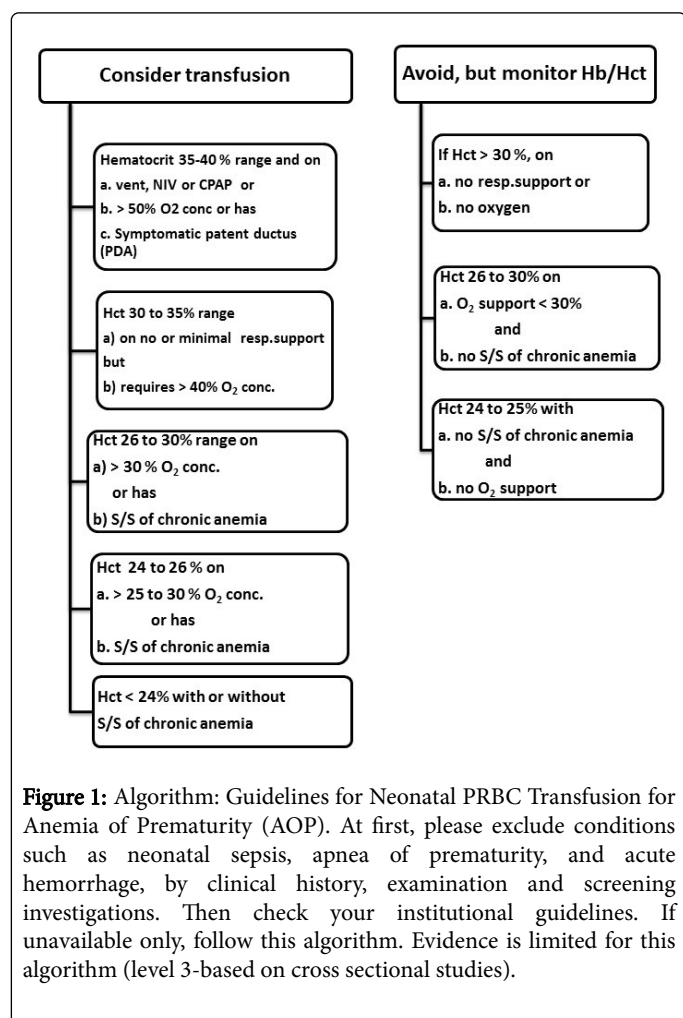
Consider transfusion

Hematocrit 35-40 % range and on
a. vent, NIV or CPAP or
b. > 50% O2 conc or has
c. Symptomatic patent ductus (PDA)

Hct 30 to 35% range
a) on no or minimal resp.support but
b) requires > 40% $O_2$ conc.

Hct 26 to 30% range on
a) > 30 % $O_2$ conc.
or has
b) S/S of chronic anemia

Hct 24 to 26 % on
a. > 25 to 30 % $O_2$ conc.
or has
b. S/S of chronic anemia

Hct < 24% with or without S/S of chronic anemia

Avoid, but monitor Hb/Hct

If Hct > 30 %, on
a. no resp.support or
b. no oxygen

Hct 26 to 30% on
a. $O_2$ support < 30%
and
b. no S/S of chronic anemia

Hct 24 to 25% with
a. no S/S of chronic anemia
and
b. no $O_2$ support

Figure 1: Algorithm: Guidelines for Neonatal PRBC Transfusion for Anemia of Prematurity (AOP). At first, please exclude conditions such as neonatal sepsis, apnea of prematurity, and acute hemorrhage, by clinical history, examination and screening investigations. Then check your institutional guidelines. If unavailable only, follow this algorithm. Evidence is limited for this algorithm (level 3-based on cross sectional studies).